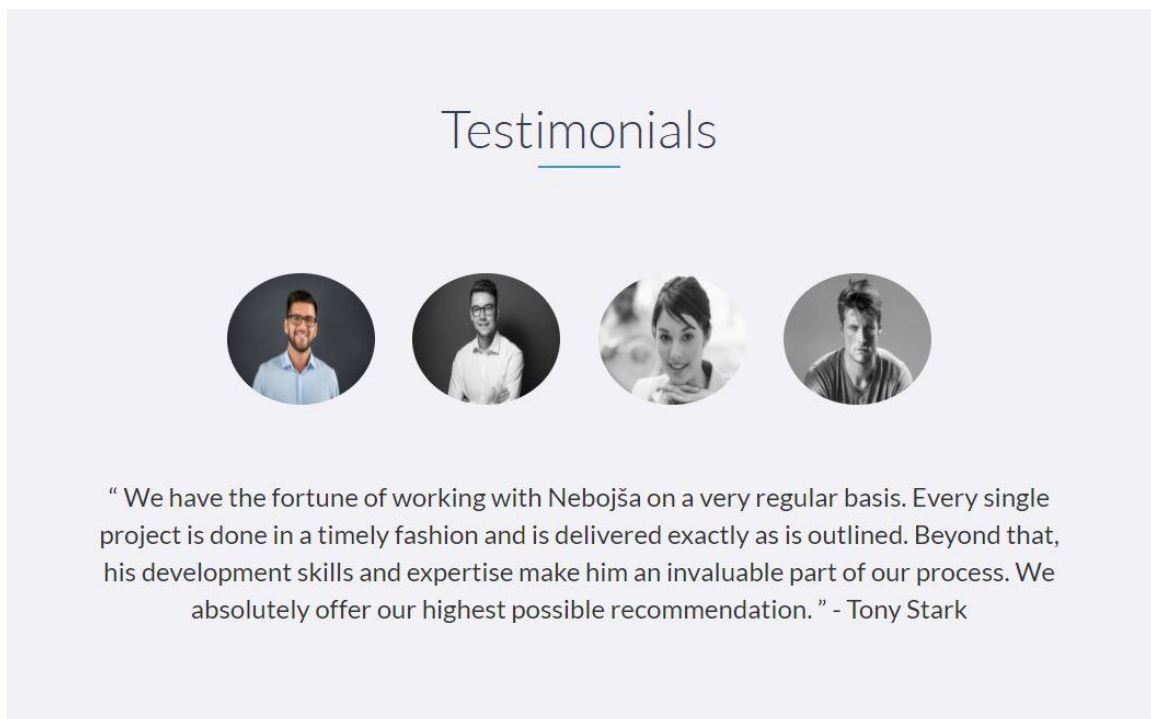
Testimonials

“ We have the fortune of working with Nebojša on a very regular basis. Every single project is done in a timely fashion and is delivered exactly as is outlined. Beyond that, his development skills and expertise make him an invaluable part of our process. We absolutely offer our highest possible recommendation. ” - Tony Stark